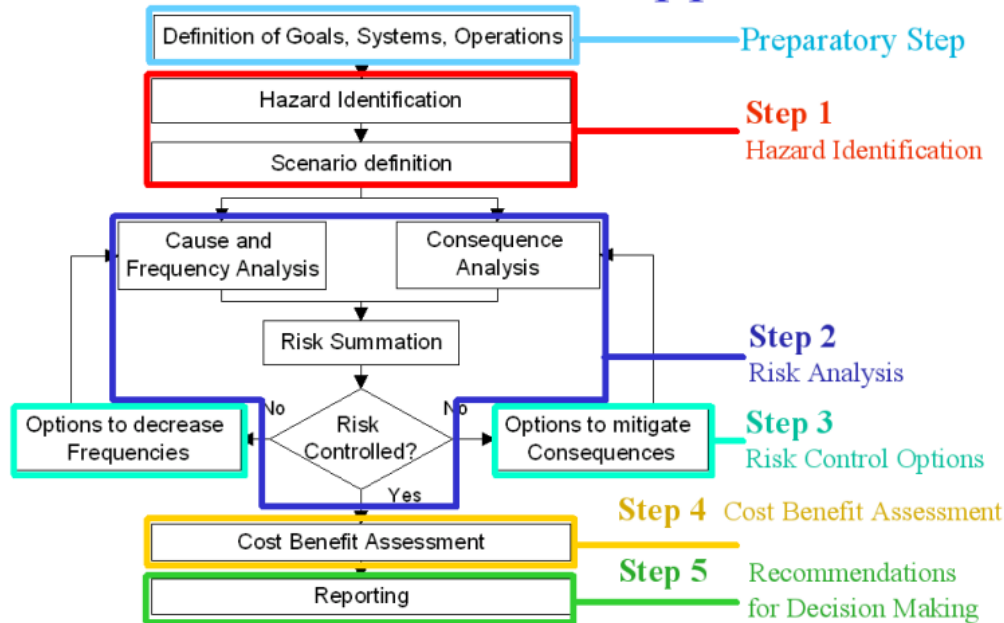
Definition of Goals, Systems, Operations

Preparatory Step

Hazard Identification

Scenario definition

Step 1
Hazard Identification

Cause and Frequency Analysis

Consequence Analysis

Risk Summation

Step 2
Risk Analysis

No

No

Options to decrease Frequencies

Risk Controlled?

Options to mitigate Consequences

Step 3
Risk Control Options

Yes

Step 4 Cost Benefit Assessment

Cost Benefit Assessment

Step 5

Recommendations for Decision Making

Reporting